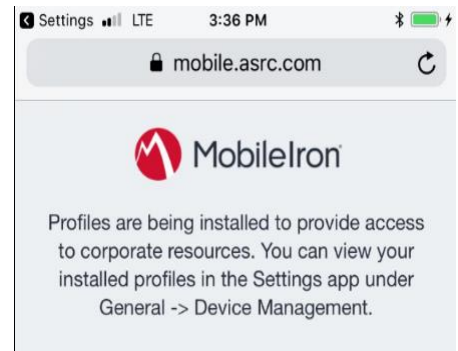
Settings LTE 3:36 PM

mobile.asrc.com

MobileIron

Profiles are being installed to provide access to corporate resources. You can view your installed profiles in the Settings app under General -> Device Management.